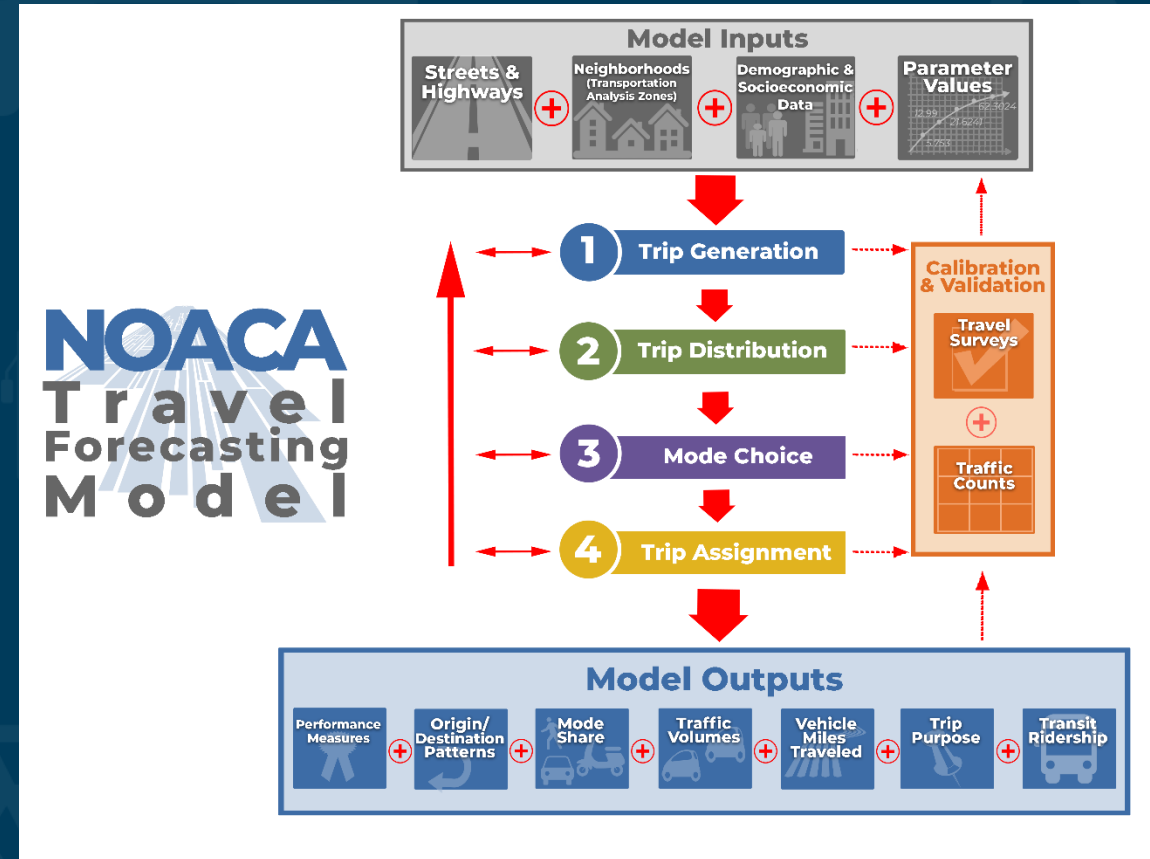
Model Inputs

Streets & Highways

Neighborhoods (Transportation Analysis Zones)

Demographic & Socioeconomic Data

Parameter Values

72.99

52.3024

27.5274

5.253

NOACA Travel Forecasting Model

1 Trip Generation

2 Trip Distribution

3 Mode Choice

4 Trip Assignment

Calibration & Validation

Travel Surveys

Traffic Counts

Model Outputs

Performance Measures

Origin/ Destination Patterns

Mode Share

Traffic Volumes

Vehicle Miles Traveled

Trip Purpose

Transit Ridership